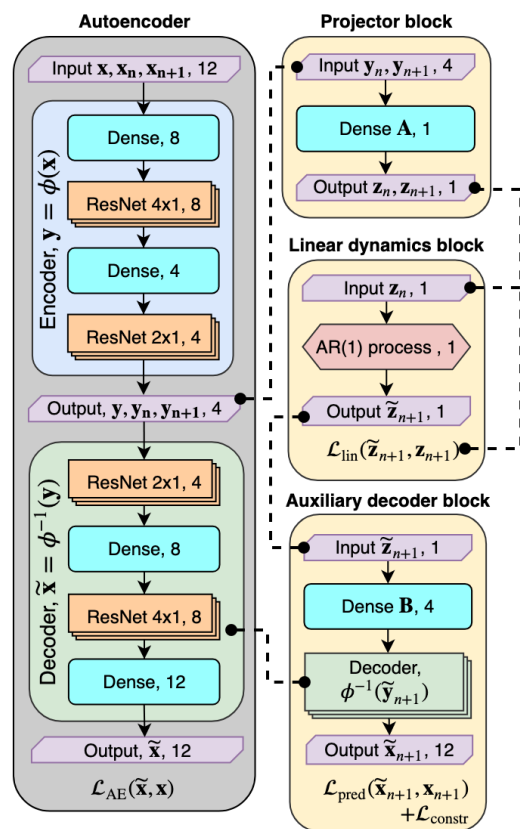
Autoencoder

Input $\mathbf{x}, \mathbf{x_n}, \mathbf{x_{n+1}}$, 12

Encoder, $\mathbf{y} = \phi(\mathbf{x})$

Dense, 8

ResNet 4x1, 8

Dense, 4

ResNet 2x1, 4

Output, $\mathbf{y}, \mathbf{y_n}, \mathbf{y_{n+1}}$, 4

Decoder, $\widetilde{\mathbf{x}} = \phi^{-1}(\mathbf{y})$

ResNet 2x1, 4

Dense, 8

ResNet 4x1, 8

Dense, 12

Output, $\widetilde{\mathbf{x}}$, 12

$\mathcal{L}_{\text{AE}}(\widetilde{\mathbf{x}}, \mathbf{x})$

Projector block

Input $\mathbf{y}_n, \mathbf{y}_{n+1}$, 4

Dense $\mathbf{A}$, 1

Output $\mathbf{z}_n, \mathbf{z}_{n+1}$, 1

Linear dynamics block

Input $\mathbf{z}_n$, 1

AR(1) process , 1

Output $\widetilde{\mathbf{z}}_{n+1}$, 1

$\mathcal{L}_{\text{lin}}(\widetilde{\mathbf{z}}_{n+1}, \mathbf{z}_{n+1})$

Auxiliary decoder block

Input $\widetilde{\mathbf{z}}_{n+1}$, 1

Dense $\mathbf{B}$, 4

Decoder, $\phi^{-1}(\widetilde{\mathbf{y}}_{n+1})$

Output $\widetilde{\mathbf{x}}_{n+1}$, 12

$\mathcal{L}_{\text{pred}}(\widetilde{\mathbf{x}}_{n+1}, \mathbf{x}_{n+1})$
$+\mathcal{L}_{\text{constr}}$